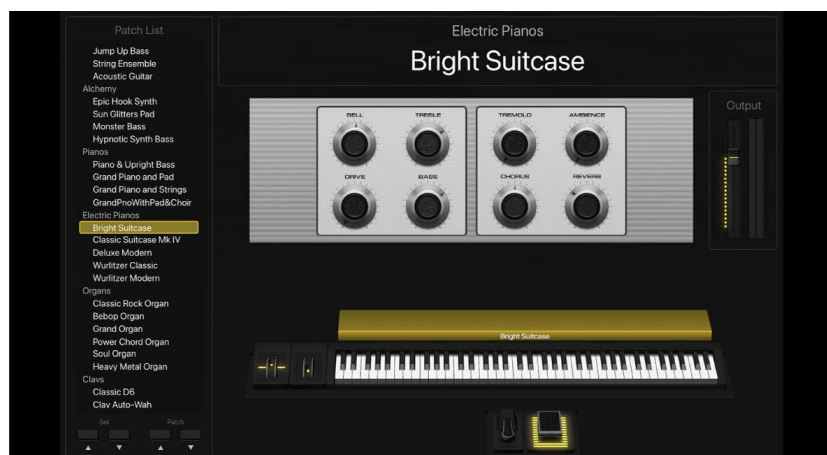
Patch List

Jump Up Bass
String Ensemble
Acoustic Guitar
Alchemy
Epic Hook Synth
Sun Glitters Pad
Monster Bass
Hypnotic Synth Bass
Pianos
Piano & Upright Bass
Grand Piano and Pad
Grand Piano and Strings
GrandPnoWithPad&Choir
Electric Pianos
Bright Suitcase
Classic Suitcase Mk IV
Deluxe Modern
Wurlitzer Classic
Wurlitzer Modern
Organs
Classic Rock Organ
Bebop Organ
Grand Organ
Power Chord Organ
Soul Organ
Heavy Metal Organ
Clavs
Classic D6
Clav Auto-Wah

Set
Patch

Electric Pianos

Bright Suitcase

BELL
TREBLE
DRIVE
BASS
TREMOLO
AMBIENCE
CHORUS
REVERB

Output

Bright Suitcase